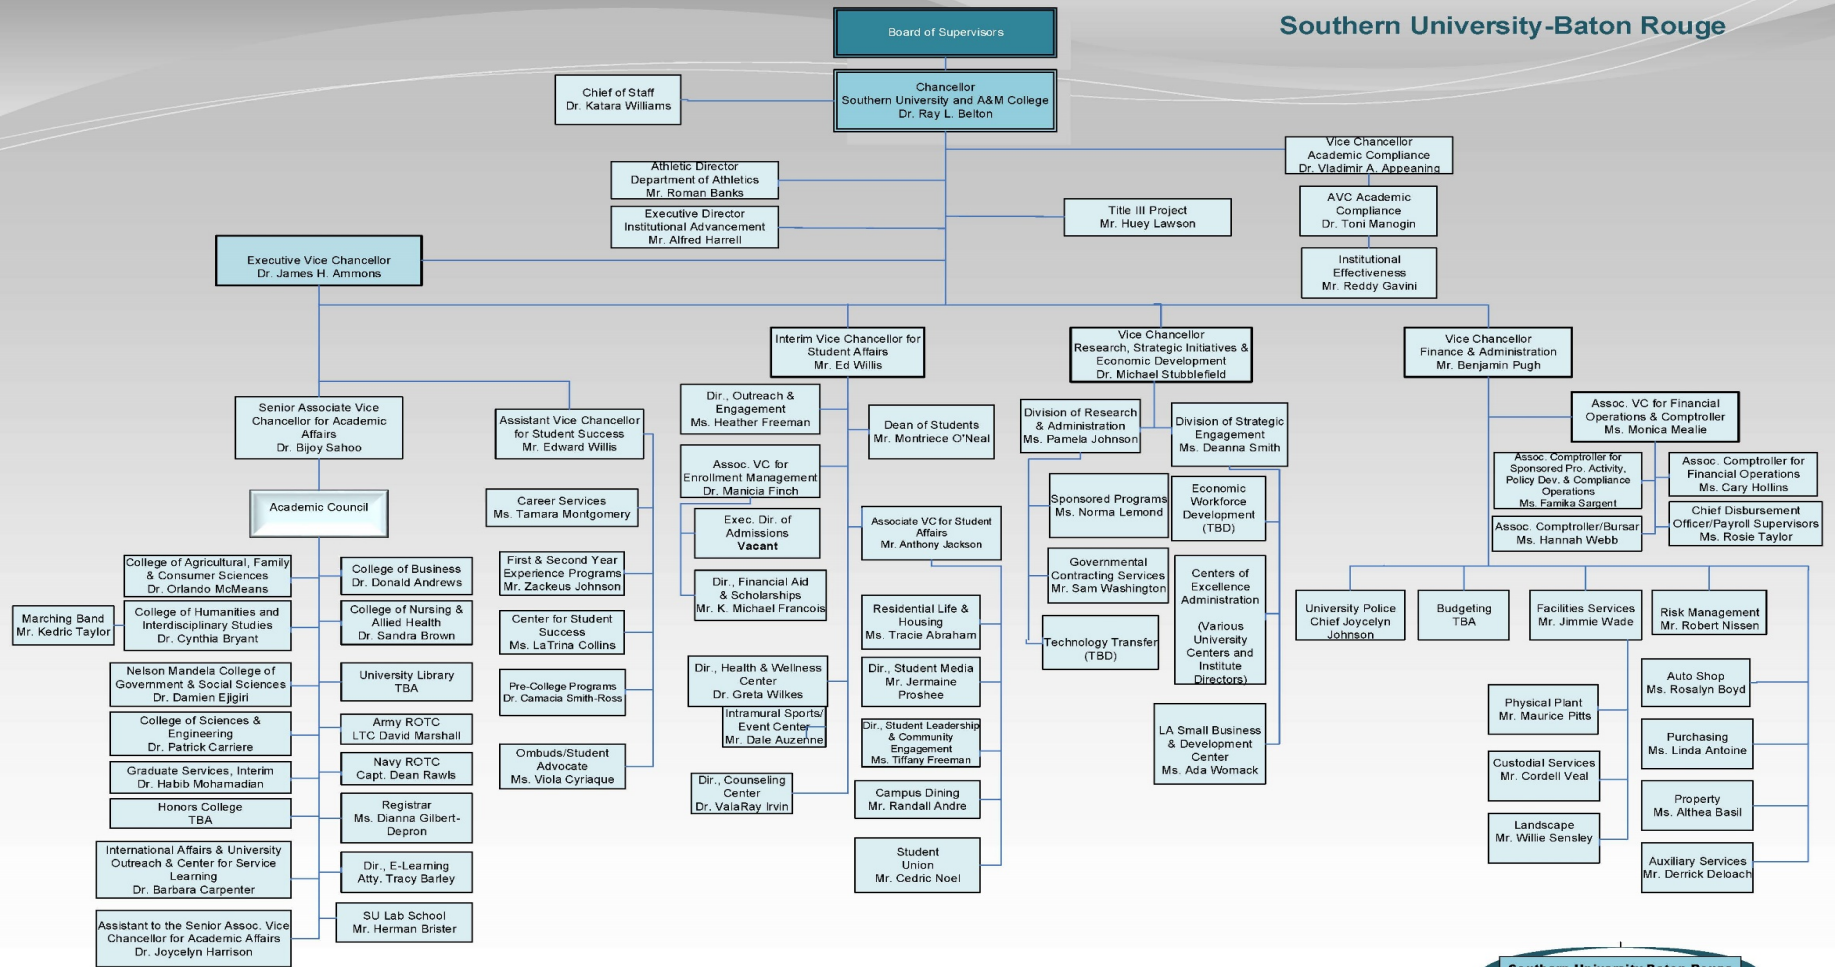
Southern University-Baton Rouge

Board of Supervisors

Chancellor
Southern University and A&M College
Dr. Ray L. Belton

Chief of Staff
Dr. Katara Williams

Vice Chancellor
Academic Compliance
Dr. Vladimir A. Appeaning

AVC Academic Compliance
Dr. Toni Manogin

Institutional Effectiveness
Mr. Reddy Gavini

Athletic Director
Department of Athletics
Mr. Roman Banks

Executive Director
Institutional Advancement
Mr. Alfred Harrell

Title III Project
Mr. Huey Lawson

Executive Vice Chancellor
Dr. James H. Ammons

Senior Associate Vice Chancellor for Academic Affairs
Dr. Bijoy Sahoo

Academic Council

College of Agricultural, Family & Consumer Sciences
Dr. Orlando McMeans

Marching Band
Mr. Kedric Taylor

College of Humanities and Interdisciplinary Studies
Dr. Cynthia Bryant

Nelson Mandela College of Government & Social Sciences
Dr. Damien Ejigiri

College of Sciences & Engineering
Dr. Patrick Carriere

Graduate Services, Interim
Dr. Habib Mohamadian

Honors College
TBA

International Affairs & University Outreach & Center for Service Learning
Dr. Barbara Carpenter

Assistant to the Senior Assoc. Vice Chancellor for Academic Affairs
Dr. Joycelyn Harrison

College of Business
Dr. Donald Andrews

College of Nursing & Allied Health
Dr. Sandra Brown

University Library
TBA

Army ROTC
LTC David Marshall

Navy ROTC
Capt. Dean Rawls

Registrar
Ms. Dianna Gilbert-Depron

Dir., E-Learning
Atty. Tracy Barley

SU Lab School
Mr. Herman Brister

Assistant Vice Chancellor for Student Success
Mr. Edward Willis

Career Services
Ms. Tamara Montgomery

First & Second Year Experience Programs
Mr. Zackeus Johnson

Center for Student Success
Ms. LaTrina Collins

Pre-College Programs
Dr. Camacia Smith-Ross

Ombuds/Student Advocate
Ms. Viola Cyriaque

Interim Vice Chancellor for Student Affairs
Mr. Ed Willis

Dir., Outreach & Engagement
Ms. Heather Freeman

Assoc. VC for Enrollment Management
Dr. Manicia Finch

Exec. Dir. of Admissions
Vacant

Dir., Financial Aid & Scholarships
Mr. K. Michael Francois

Dir., Health & Wellness Center
Dr. Greta Wilkes

Intramural Sports/ Event Center
Mr. Dale Auzenne

Dir., Counseling Center
Dr. ValaRay Irvin

Dean of Students
Mr. Montriece O'Neal

Associate VC for Student Affairs
Mr. Anthony Jackson

Residential Life & Housing
Ms. Tracie Abraham

Dir., Student Media
Mr. Jermaine Proshee

Dir., Student Leadership & Community Engagement
Ms. Tiffany Freeman

Campus Dining
Mr. Randall Andre

Student Union
Mr. Cedric Noel

Vice Chancellor
Research, Strategic Initiatives & Economic Development
Dr. Michael Stubblefield

Division of Research & Administration
Ms. Pamela Johnson

Division of Strategic Engagement
Ms. Deanna Smith

Sponsored Programs
Ms. Norma Lemond

Governmental Contracting Services
Mr. Sam Washington

Technology Transfer
(TBD)

Economic Workforce Development
(TBD)

Centers of Excellence Administration

(Various University Centers and Institute Directors)

LA Small Business & Development Center
Ms. Ada Womack

Vice Chancellor
Finance & Administration
Mr. Benjamin Pugh

Assoc. VC for Financial Operations & Comptroller
Ms. Monica Mealie

Assoc. Comptroller for Sponsored Pro. Activity, Policy Dev. & Compliance Operations
Ms. Famika Sargent

Assoc. Comptroller/Bursar
Ms. Hannah Webb

Assoc. Comptroller for Financial Operations
Ms. Cary Hollins

Chief Disbursement Officer/Payroll Supervisors
Ms. Rosie Taylor

University Police
Chief Joycelyn Johnson

Budgeting
TBA

Facilities Services
Mr. Jimmie Wade

Risk Management
Mr. Robert Nissen

Physical Plant
Mr. Maurice Pitts

Custodial Services
Mr. Cordell Veal

Landscape
Mr. Willie Sensley

Auto Shop
Ms. Rosalyn Boyd

Purchasing
Ms. Linda Antoine

Property
Ms. Althea Basil

Auxiliary Services
Mr. Derrick Deloach

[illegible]